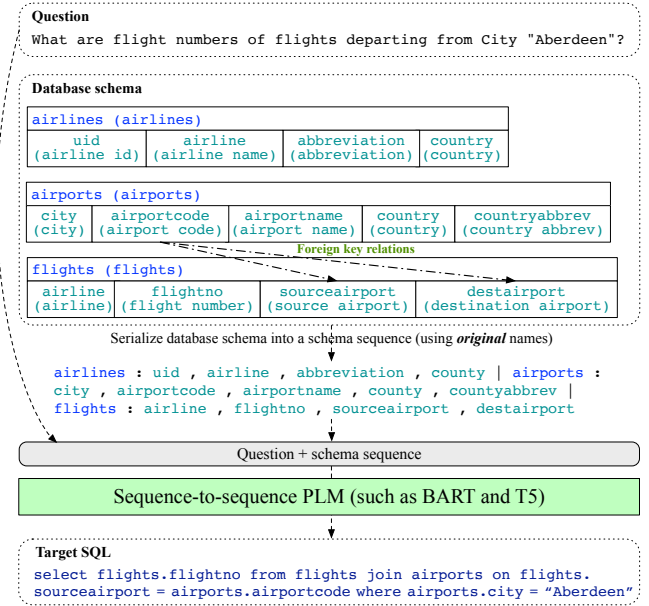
**Question**
What are flight numbers of flights departing from City "Aberdeen"?

**Database schema**

airlines (airlines)

| uid (airline id) | airline (airline name) | abbreviation (abbreviation) | country (country) |
|---|---|---|---|

airports (airports)

| city (city) | airportcode (airport code) | airportname (airport name) | country (country) | countryabbrev (country abbrev) |
|---|---|---|---|---|

Foreign key relations

flights (flights)

| airline (airline) | flightno (flight number) | sourceairport (source airport) | destairport (destination airport) |
|---|---|---|---|

Serialize database schema into a schema sequence (using ***original*** names)

airlines : uid , airline , abbreviation , county | airports : city , airportcode , airportname , county , countyabbrev | flights : airline , flightno , sourceairport , destairport

Question + schema sequence

Sequence-to-sequence PLM (such as BART and T5)

**Target SQL**
select flights.flightno from flights join airports on flights.sourceairport = airports.airportcode where airports.city = "Aberdeen"